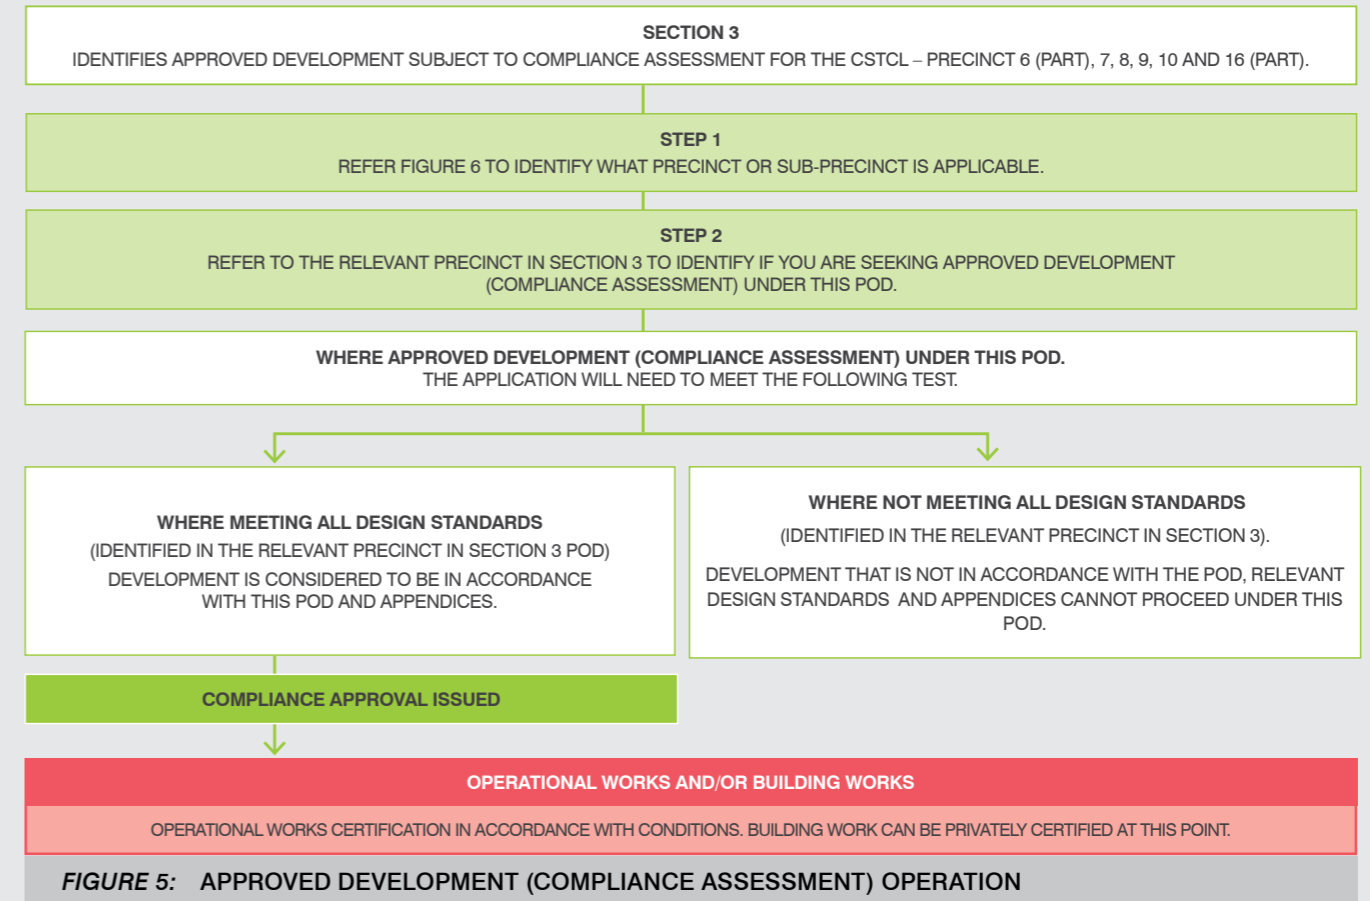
SECTION 3
IDENTIFIES APPROVED DEVELOPMENT SUBJECT TO COMPLIANCE ASSESSMENT FOR THE CSTCL – PRECINCT 6 (PART), 7, 8, 9, 10 AND 16 (PART).

STEP 1
REFER FIGURE 6 TO IDENTIFY WHAT PRECINCT OR SUB-PRECINCT IS APPLICABLE.

STEP 2
REFER TO THE RELEVANT PRECINCT IN SECTION 3 TO IDENTIFY IF YOU ARE SEEKING APPROVED DEVELOPMENT (COMPLIANCE ASSESSMENT) UNDER THIS POD.

WHERE APPROVED DEVELOPMENT (COMPLIANCE ASSESSMENT) UNDER THIS POD.
THE APPLICATION WILL NEED TO MEET THE FOLLOWING TEST.

WHERE MEETING ALL DESIGN STANDARDS
(IDENTIFIED IN THE RELEVANT PRECINCT IN SECTION 3 POD)
DEVELOPMENT IS CONSIDERED TO BE IN ACCORDANCE WITH THIS POD AND APPENDICES.

WHERE NOT MEETING ALL DESIGN STANDARDS
(IDENTIFIED IN THE RELEVANT PRECINCT IN SECTION 3).
DEVELOPMENT THAT IS NOT IN ACCORDANCE WITH THE POD, RELEVANT DESIGN STANDARDS AND APPENDICES CANNOT PROCEED UNDER THIS POD.

COMPLIANCE APPROVAL ISSUED

OPERATIONAL WORKS AND/OR BUILDING WORKS

OPERATIONAL WORKS CERTIFICATION IN ACCORDANCE WITH CONDITIONS. BUILDING WORK CAN BE PRIVATELY CERTIFIED AT THIS POINT.

FIGURE 5: APPROVED DEVELOPMENT (COMPLIANCE ASSESSMENT) OPERATION